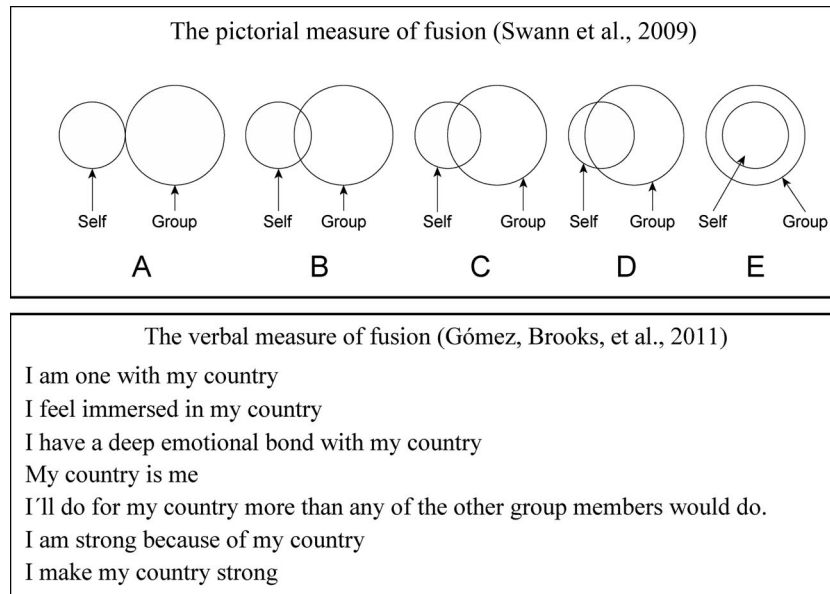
The pictorial measure of fusion (Swann et al., 2009)

Self Group
A

Self Group
B

Self Group
C

Self Group
D

Self Group
E

The verbal measure of fusion (Gómez, Brooks, et al., 2011)

I am one with my country
I feel immersed in my country
I have a deep emotional bond with my country
My country is me
I´ll do for my country more than any of the other group members would do.
I am strong because of my country
I make my country strong